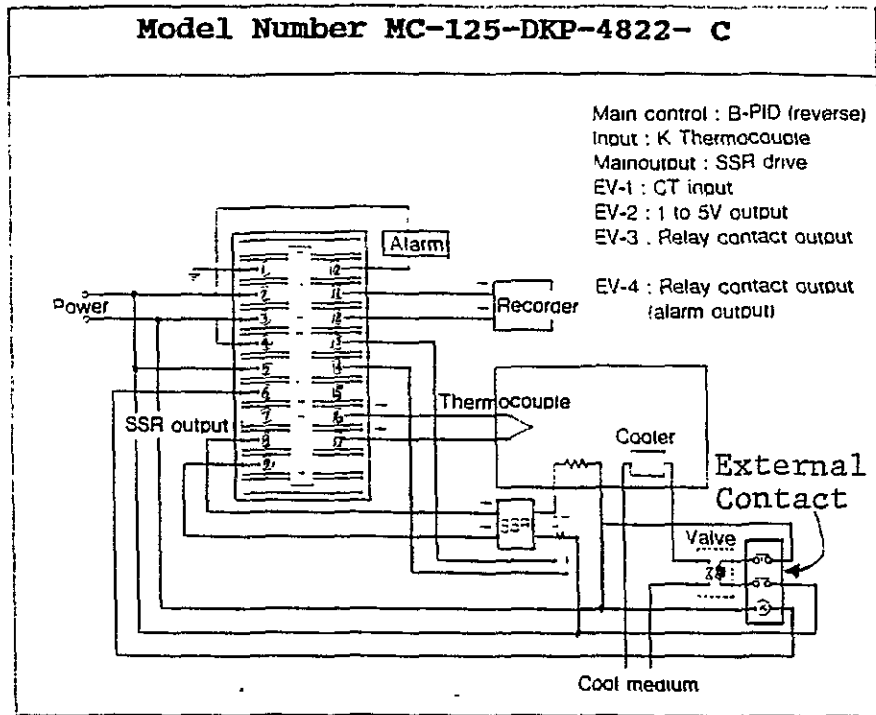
Model Number MC-125-DKP-4822- C

Main control : B-PID (reverse)
Input : K Thermocouple
Mainoutput : SSR drive
EV-1 : CT input
EV-2 : 1 to 5V output
EV-3 . Relay contact output

EV-4 : Relay contact output (alarm output)

Alarm

1
2
3
4
5
6
7
8
9

10
11
12
13
14
15
16
17

Power

Recorder

SSR output

Thermocouple

Cooler

External Contact

SSR

Valve

Cool medium